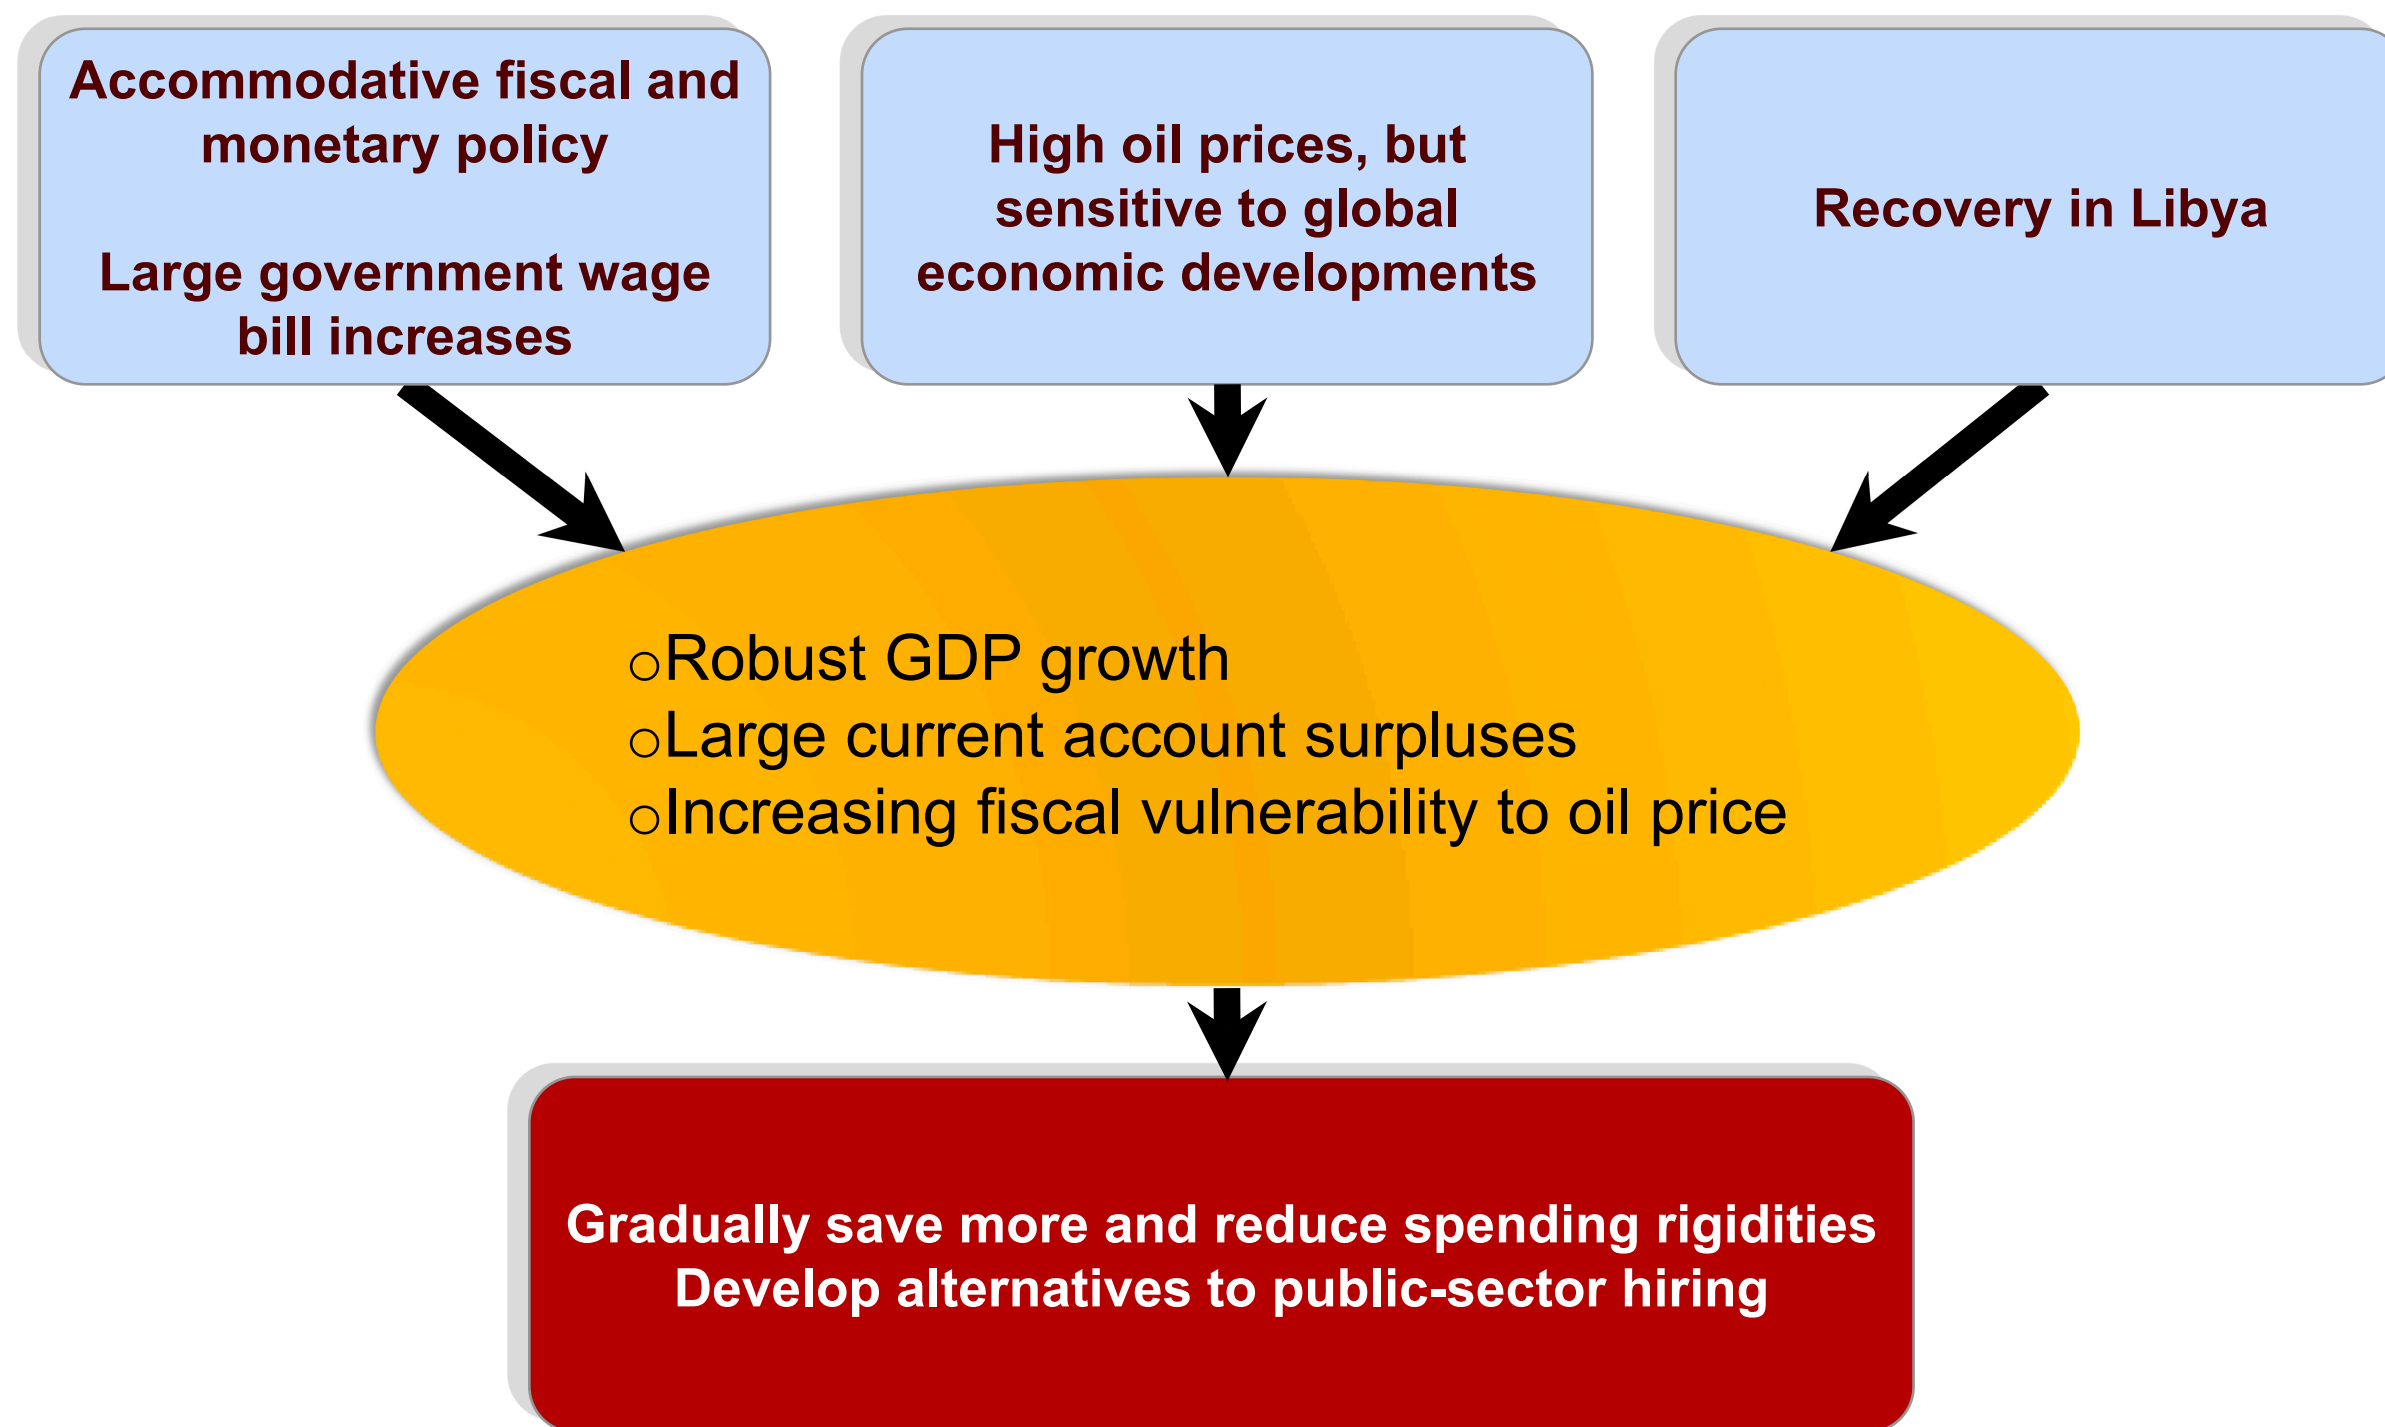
Accommodative fiscal and monetary policy

Large government wage bill increases

High oil prices, but sensitive to global economic developments

Recovery in Libya

○Robust GDP growth
○Large current account surpluses
○Increasing fiscal vulnerability to oil price

Gradually save more and reduce spending rigidities
Develop alternatives to public-sector hiring